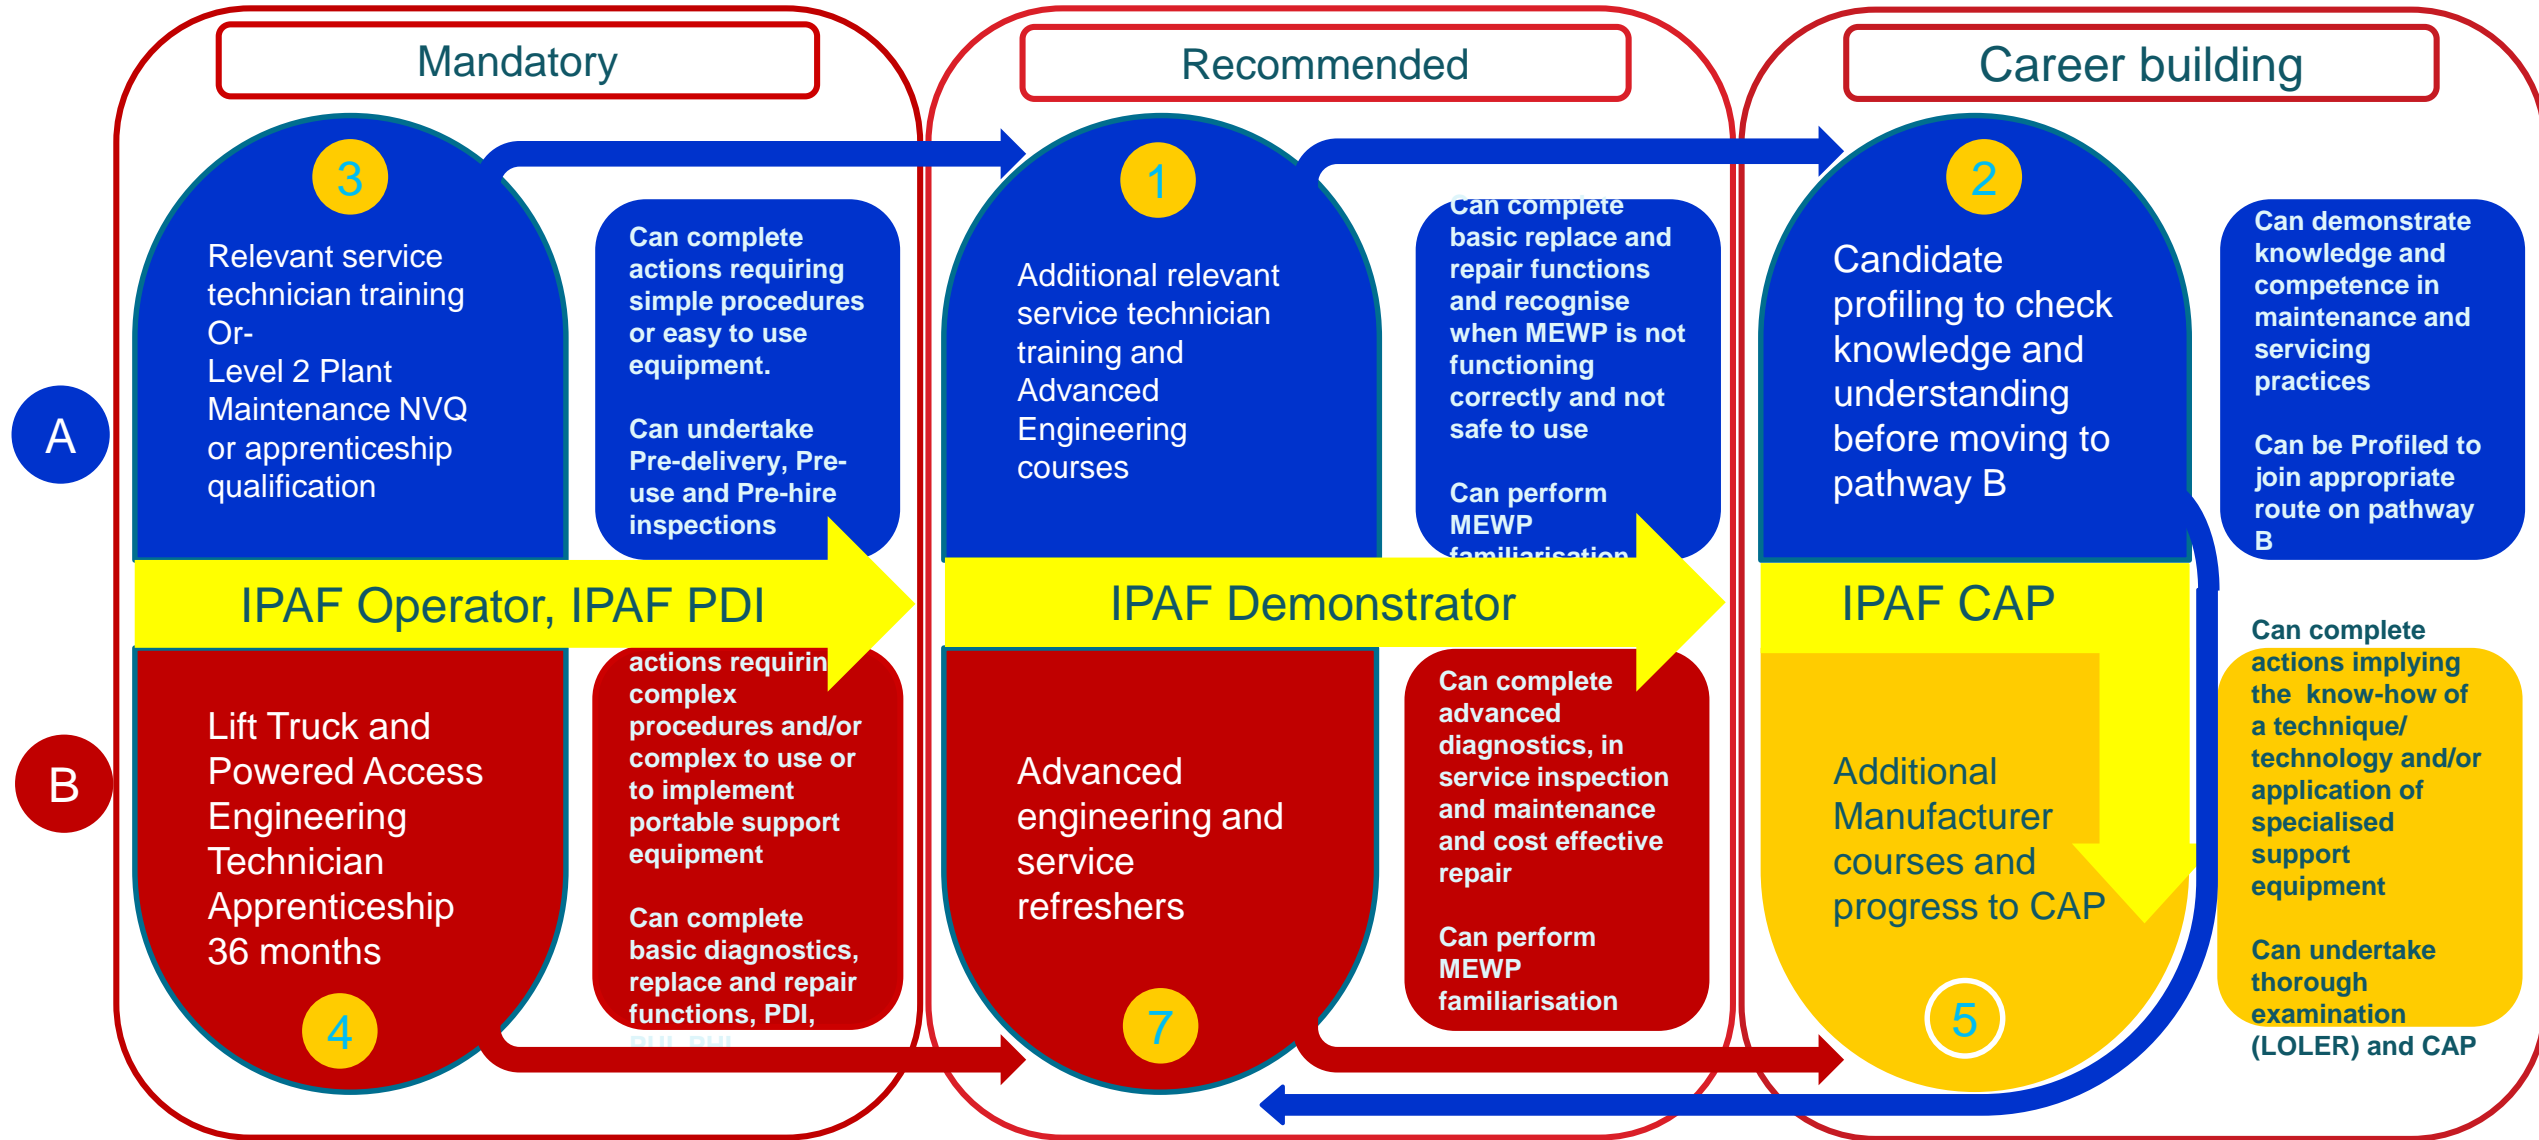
Mandatory

Recommended

Career building

A

B

3

Relevant service technician training
Or-
Level 2 Plant Maintenance NVQ or apprenticeship qualification

Can complete actions requiring simple procedures or easy to use equipment.

Can undertake Pre-delivery, Pre-use and Pre-hire inspections

IPAF Operator, IPAF PDI

Lift Truck and Powered Access Engineering Technician Apprenticeship 36 months

4

actions requirin complex procedures and/or complex to use or to implement portable support equipment

Can complete basic diagnostics, replace and repair functions, PDI, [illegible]

1

Additional relevant service technician training and Advanced Engineering courses

Can complete basic replace and repair functions and recognise when MEWP is not functioning correctly and not safe to use

Can perform MEWP familiarisation

IPAF Demonstrator

Advanced engineering and service refreshers

7

Can complete advanced diagnostics, in service inspection and maintenance and cost effective repair

Can perform MEWP familiarisation

2

Candidate profiling to check knowledge and understanding before moving to pathway B

Can demonstrate knowledge and competence in maintenance and servicing practices

Can be Profiled to join appropriate route on pathway B

IPAF CAP

Additional Manufacturer courses and progress to CAP

5

Can complete actions implying the know-how of a technique/ technology and/or application of specialised support equipment

Can undertake thorough examination (LOLER) and CAP